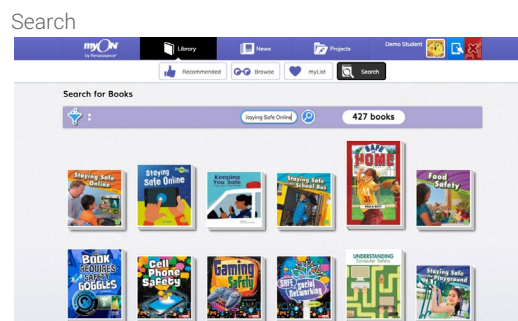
Search

myON by Renaissance

Library

News

Projects

Demo Student

Recommended

Browse

myList

Search

Search for Books

Staying Safe Online

427 books

Staying Safe Online

Staying Safe Online

Keeping You Safe

Staying Safe on the School Bus

Safe at Home

Food Safety

Book Requires Safety Goggles

Cell Phone Safety

Gaming Safely

Safe Social Networking

Understanding Computer Safety

Staying Safe on the Playground